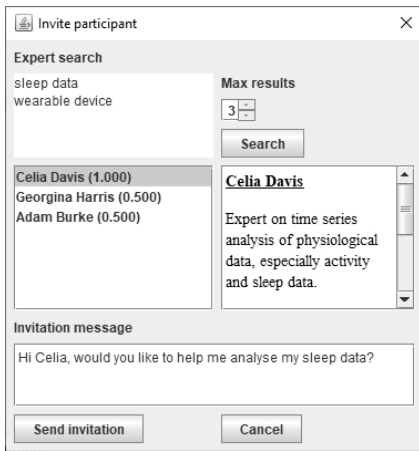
Invite participant ×

Expert search

sleep data
wearable device

Max results

3

Search

Celia Davis (1.000)
Georgina Harris (0.500)
Adam Burke (0.500)

Celia Davis

Expert on time series analysis of physiological data, especially activity and sleep data.

Invitation message

Hi Celia, would you like to help me analyse my sleep data?

Send invitation

Cancel